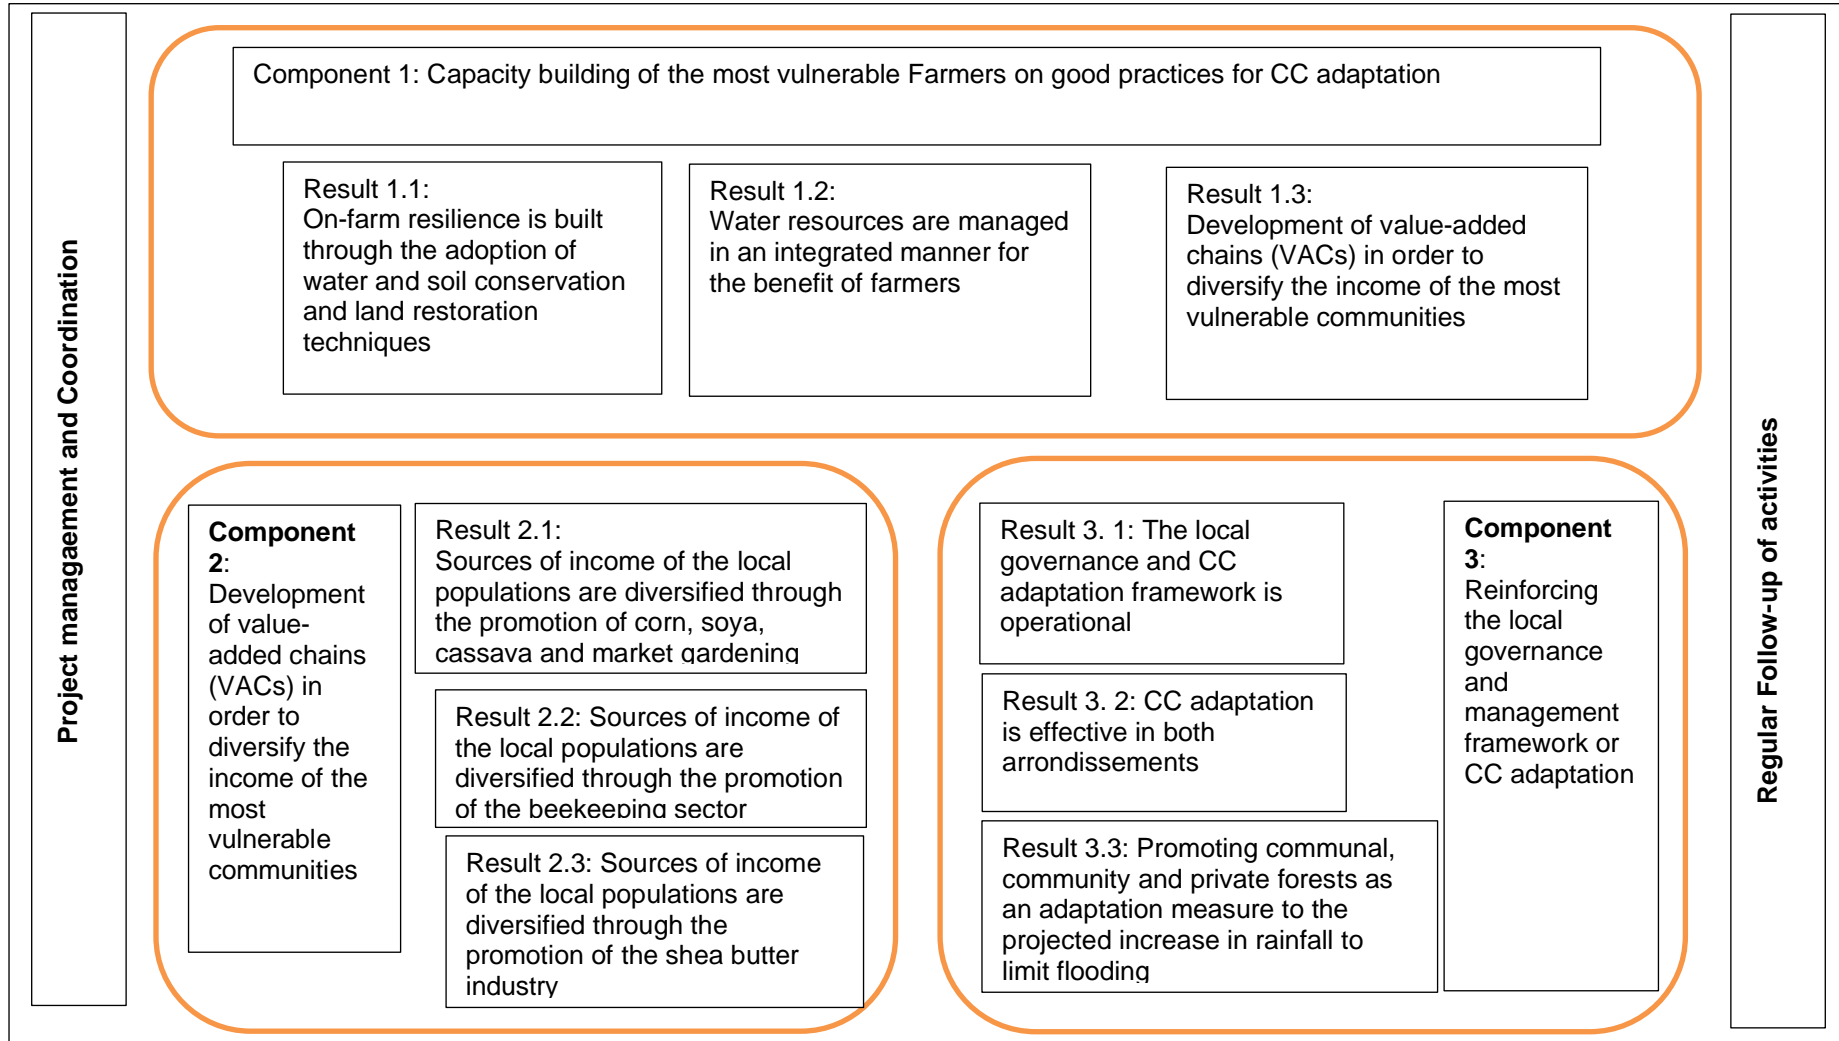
Project managaement and Coordination

Component 1: Capacity building of the most vulnerable Farmers on good practices for CC adaptation

Result 1.1:
On-farm resilience is built through the adoption of water and soil conservation and land restoration techniques

Result 1.2:
Water resources are managed in an integrated manner for the benefit of farmers

Result 1.3:
Development of value-added chains (VACs) in order to diversify the income of the most vulnerable communities

**Component 2**: Development of value-added chains (VACs) in order to diversify the income of the most vulnerable communities

Result 2.1:
Sources of income of the local populations are diversified through the promotion of corn, soya, cassava and market gardening

Result 2.2: Sources of income of the local populations are diversified through the promotion of the beekeeping sector

Result 2.3: Sources of income of the local populations are diversified through the promotion of the shea butter industry

Result 3. 1: The local governance and CC adaptation framework is operational

Result 3. 2: CC adaptation is effective in both arrondissements

Result 3.3: Promoting communal, community and private forests as an adaptation measure to the projected increase in rainfall to limit flooding

**Component 3**: Reinforcing the local governance and management framework or CC adaptation

Regular Follow-up of activities